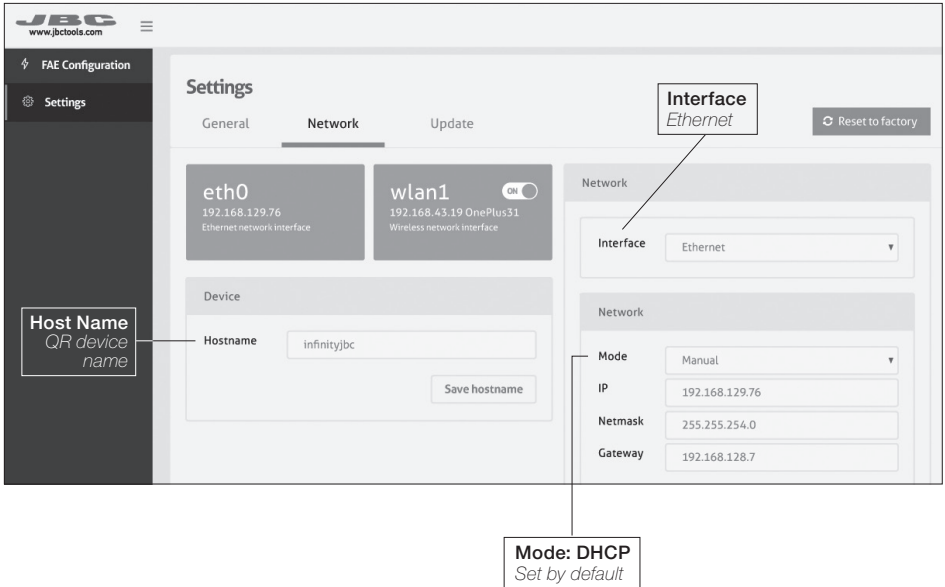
JBC
www.jbctools.com

FAE Configuration
Settings

Settings
General Network Update

Interface
*Ethernet*

Reset to factory

eth0
192.168.129.76
Ethernet network interface

wlan1 ON
192.168.43.19 OnePlus31
Wireless network interface

Network

Interface Ethernet

Device

Host Name
*QR device name*

Hostname infinityjbc

Save hostname

Network

Mode Manual
IP 192.168.129.76
Netmask 255.255.254.0
Gateway 192.168.128.7

Mode: DHCP
*Set by default*